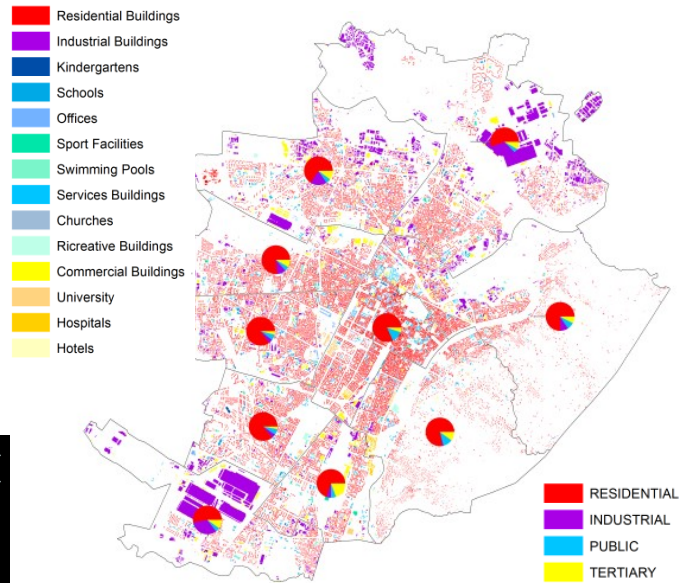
Residential Buildings
Industrial Buildings
Kindergartens
Schools
Offices
Sport Facilities
Swimming Pools
Services Buildings
Churches
Ricreative Buildings
Commercial Buildings
University
Hospitals
Hotels

RESIDENTIAL
INDUSTRIAL
PUBLIC
TERTIARY